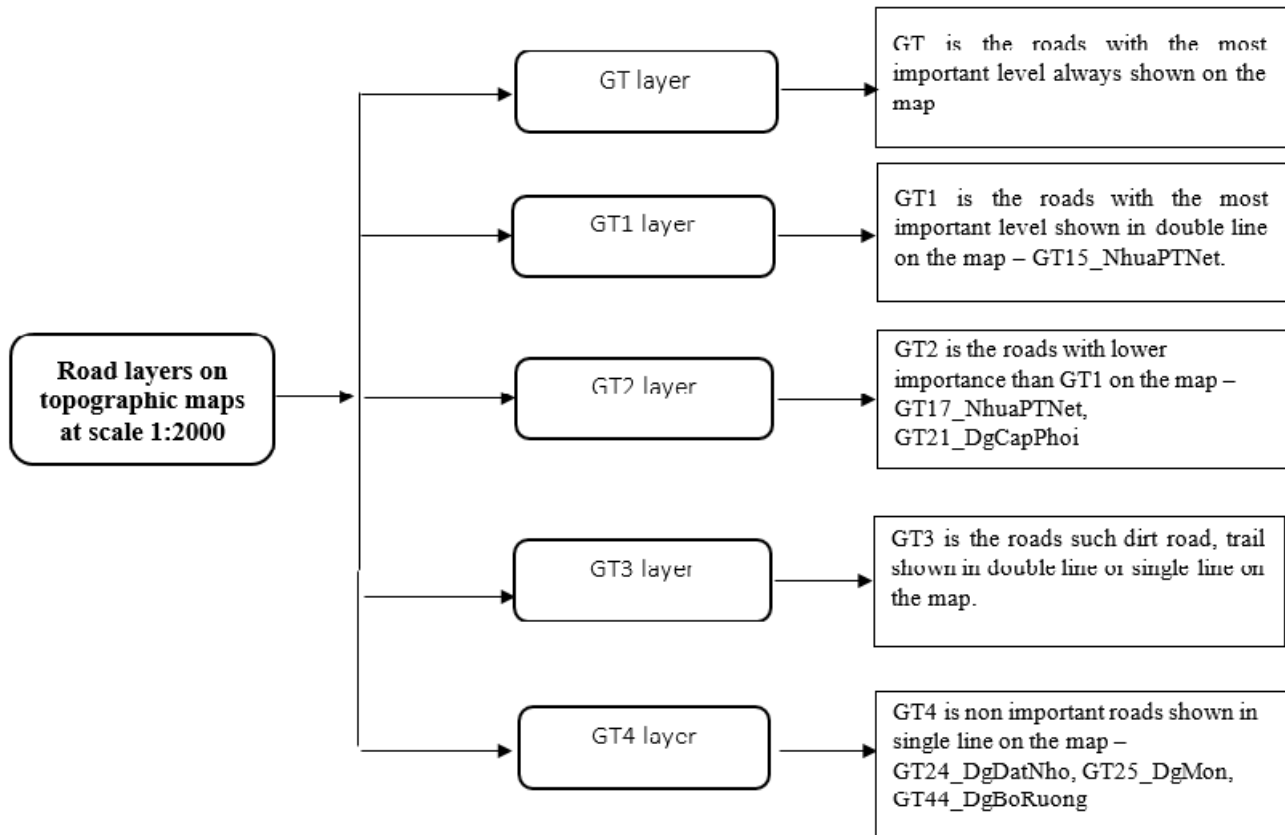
Road layers on topographic maps at scale 1:2000

GT layer

GT is the roads with the most important level always shown on the map

GT1 layer

GT1 is the roads with the most important level shown in double line on the map – GT15_NhuaPTNet.

GT2 layer

GT2 is the roads with lower importance than GT1 on the map – GT17_NhuaPTNet, GT21_DgCapPhoi

GT3 layer

GT3 is the roads such dirt road, trail shown in double line or single line on the map.

GT4 layer

GT4 is non important roads shown in single line on the map – GT24_DgDatNho, GT25_DgMon, GT44_DgBoRuong